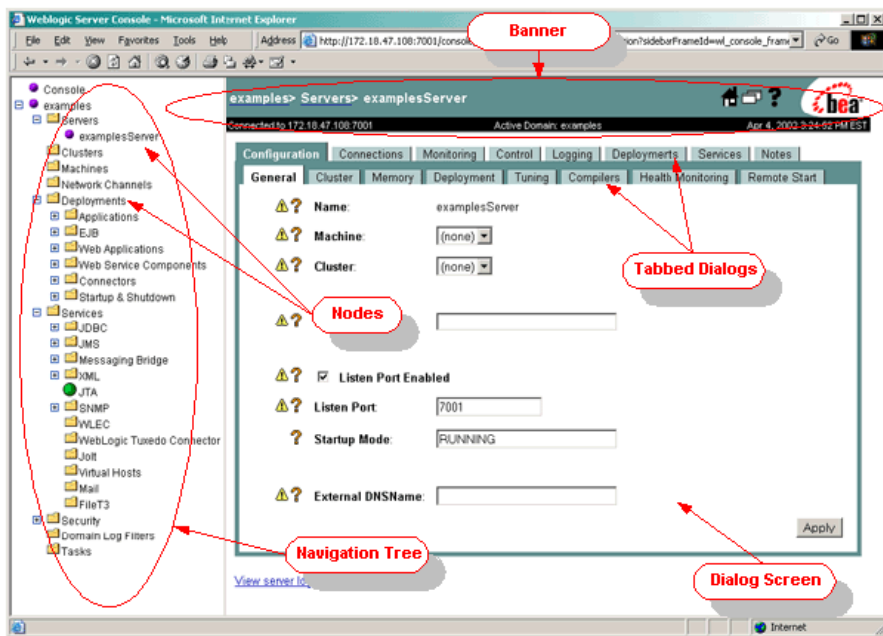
Weblogic Server Console - Microsoft Internet Explorer

File Edit View Favorites Tools Help

Address http://172.18.47.108:7001/console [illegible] ion?sidebarFrameId=wl_console_frame Go

Banner

Console
examples
Servers
examplesServer
Clusters
Machines
Network Channels
Deployments
Applications
EJB
Web Applications
Web Service Components
Connectors
Startup & Shutdown
Services
JDBC
JMS
Messaging Bridge
XML
JTA
SNMP
WLEC
WebLogic Tuxedo Connector
Jolt
Virtual Hosts
Mail
FileT3
Security
Domain Log Filters
Tasks

examples> Servers> examplesServer

bea

Connected to 172.18.47.108:7001 Active Domain: examples Apr 4, 2002 3:24:52 PM EST

Configuration | Connections | Monitoring | Control | Logging | Deployments | Services | Notes

General | Cluster | Memory | Deployment | Tuning | Compilers | Health Monitoring | Remote Start

Name: examplesServer

Machine: (none)

Cluster: (none)

Tabbed Dialogs

Nodes

Listen Port Enabled

Listen Port: 7001

Startup Mode: RUNNING

External DNSName:

Apply

Navigation Tree

Dialog Screen

View server lo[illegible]

Internet